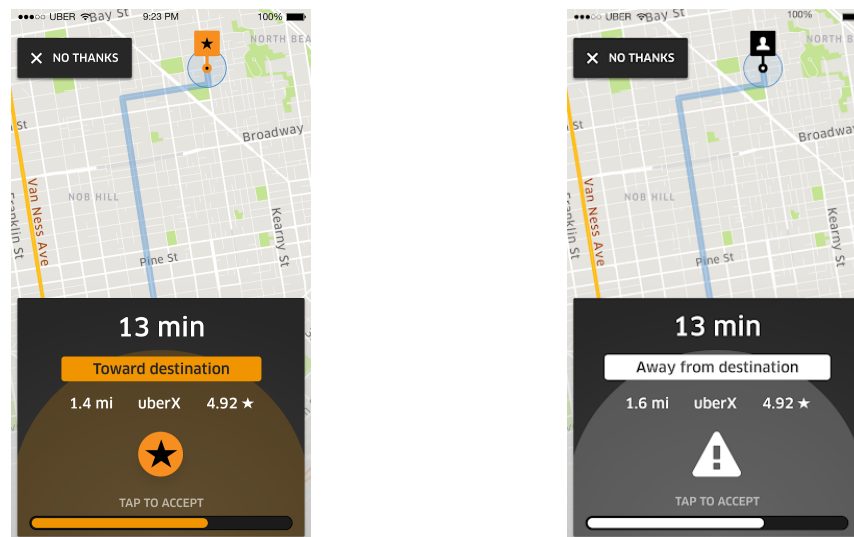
●●●○○ UBER Bay St 9:23 PM 100%

NO THANKS

NORTH BEA

St

Broadway

NOB HILL

Van Ness Ave

Franklin St

Kearny St

Pine St

13 min

Toward destination

1.4 mi uberX 4.92 ★

TAP TO ACCEPT

●●●○○ UBER Bay St 100%

NO THANKS

NORTH

St

Broadwa

NOB HILL

Van Ness Ave

Franklin St

Kearny St

Pine St

13 min

Away from destination

1.6 mi uberX 4.92 ★

TAP TO ACCEPT